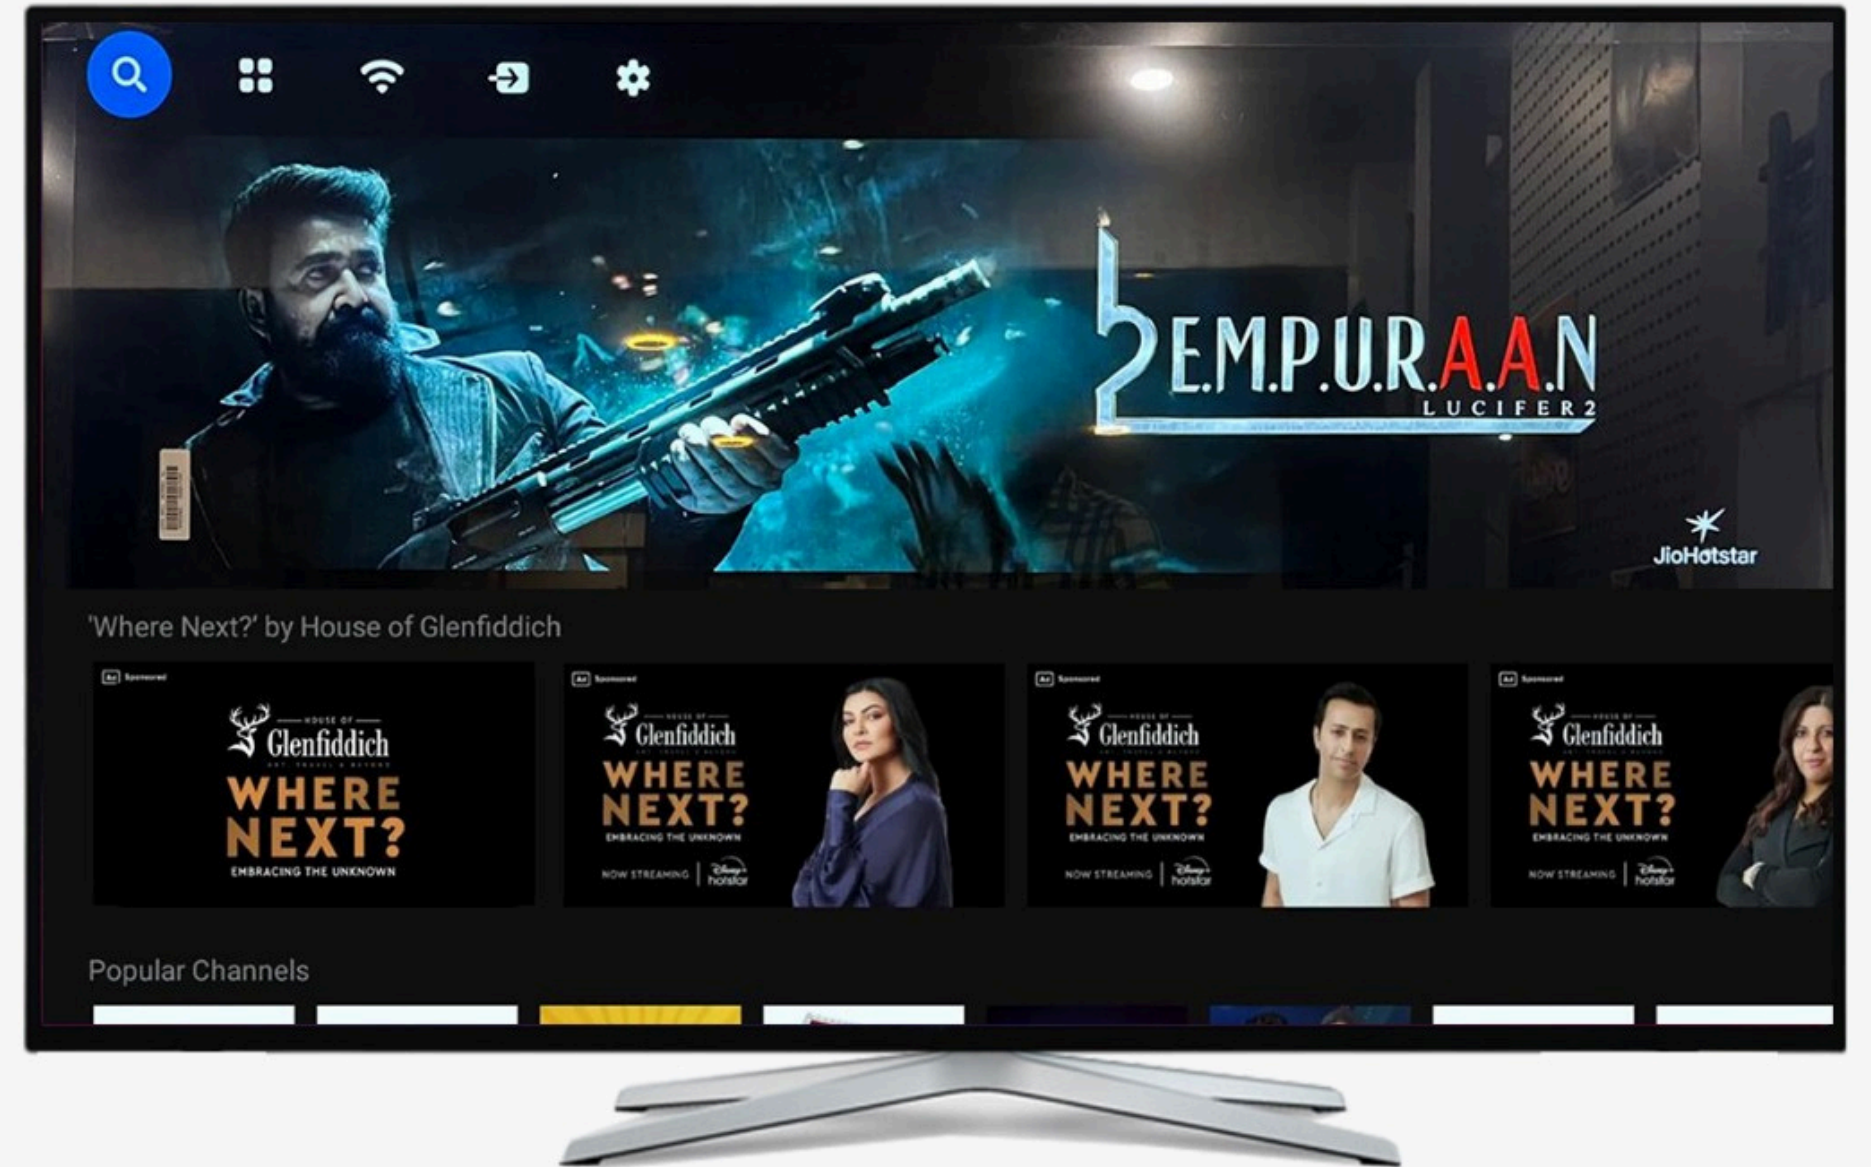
L2 E.M.P.U.R.A.A.N
LUCIFER 2

JioHotstar

'Where Next?' by House of Glenfiddich

Ad Sponsored
HOUSE OF
Glenfiddich
WHERE NEXT?
EMBRACING THE UNKNOWN

Ad Sponsored
HOUSE OF
Glenfiddich
ART, TRAVEL & BEYOND
WHERE NEXT?
EMBRACING THE UNKNOWN
NOW STREAMING | Disney+ hotstar

Ad Sponsored
HOUSE OF
Glenfiddich
ART, TRAVEL & BEYOND
WHERE NEXT?
EMBRACING THE UNKNOWN
NOW STREAMING | Disney+ hotstar

Ad Sponsored
HOUSE OF
Glenfiddich
ART, TRAVEL & BEYOND
WHERE NEXT?
EMBRACING THE UNKNOWN
NOW STREAMING | Disney+ hotstar

Popular Channels